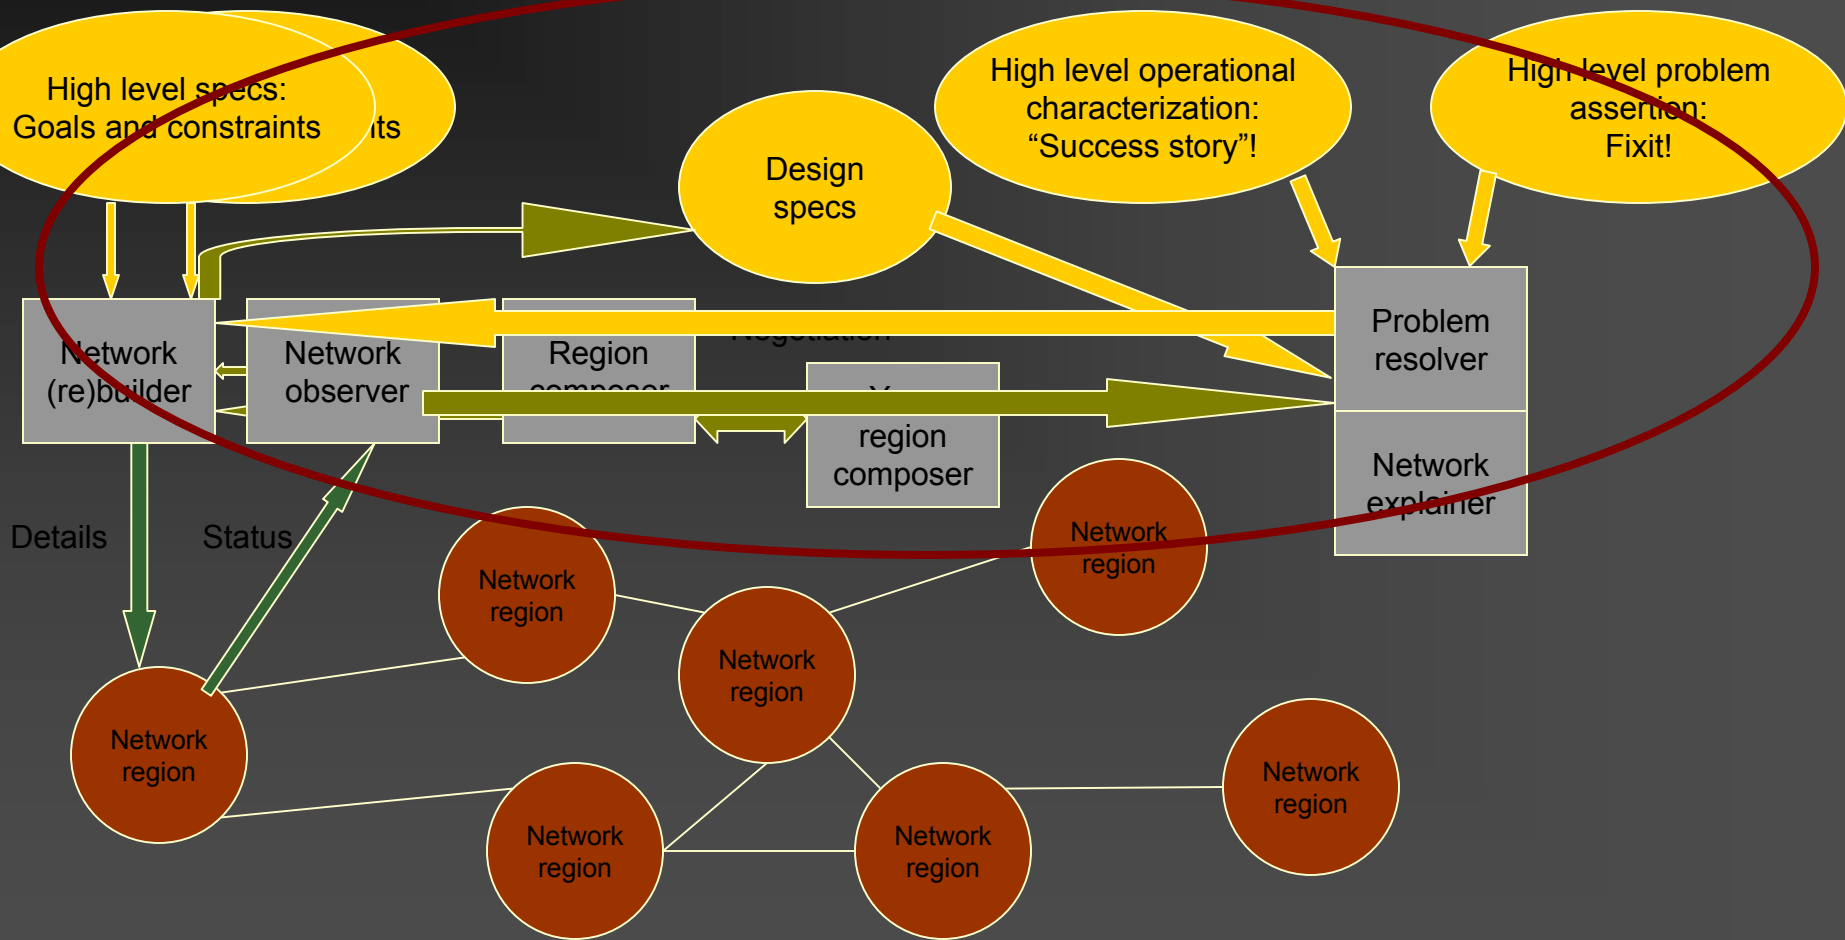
High level specs:
Goals and constraints

its

Design specs

High level operational characterization:
"Success story"!

High level problem assertion:
Fixit!

Network (re)builder

Network observer

Region composer

Negotiation

X region composer

Problem resolver

Network explainer

Details

Status

Network region

Network region

Network region

Network region

Network region

Network region

Network region